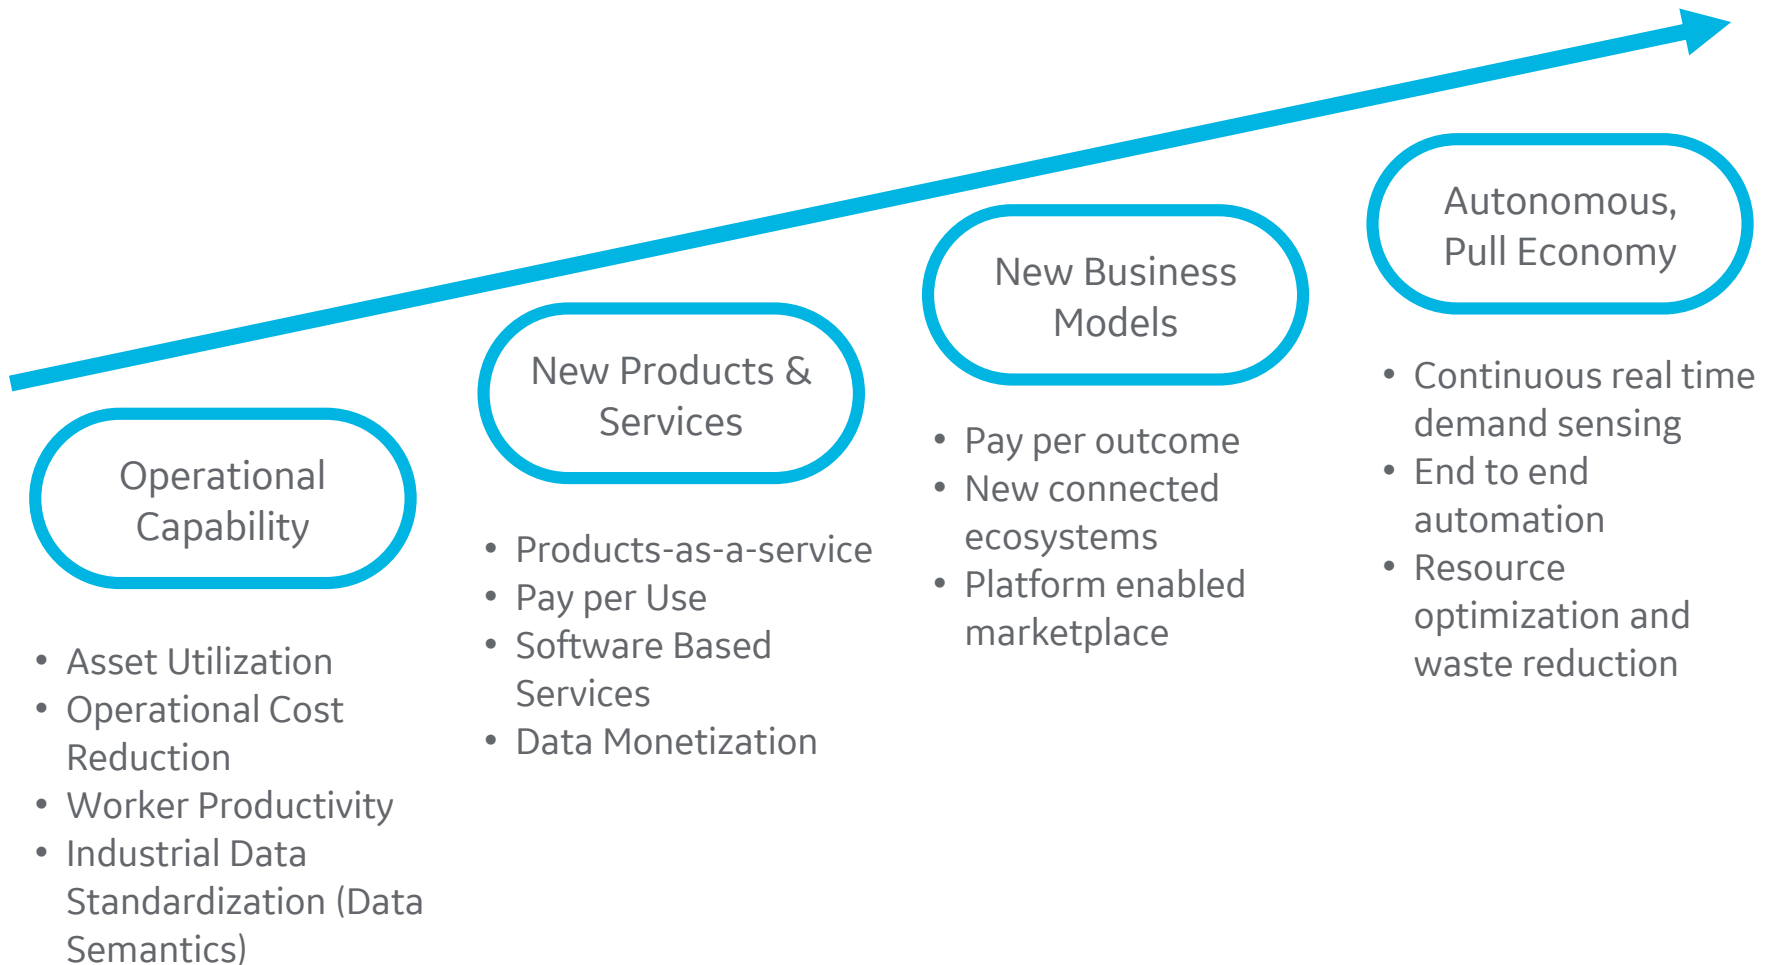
Operational Capability

- Asset Utilization
- Operational Cost Reduction
- Worker Productivity
- Industrial Data Standardization (Data Semantics)

New Products & Services

- Products-as-a-service
- Pay per Use
- Software Based Services
- Data Monetization

New Business Models

- Pay per outcome
- New connected ecosystems
- Platform enabled marketplace

Autonomous, Pull Economy

- Continuous real time demand sensing
- End to end automation
- Resource optimization and waste reduction